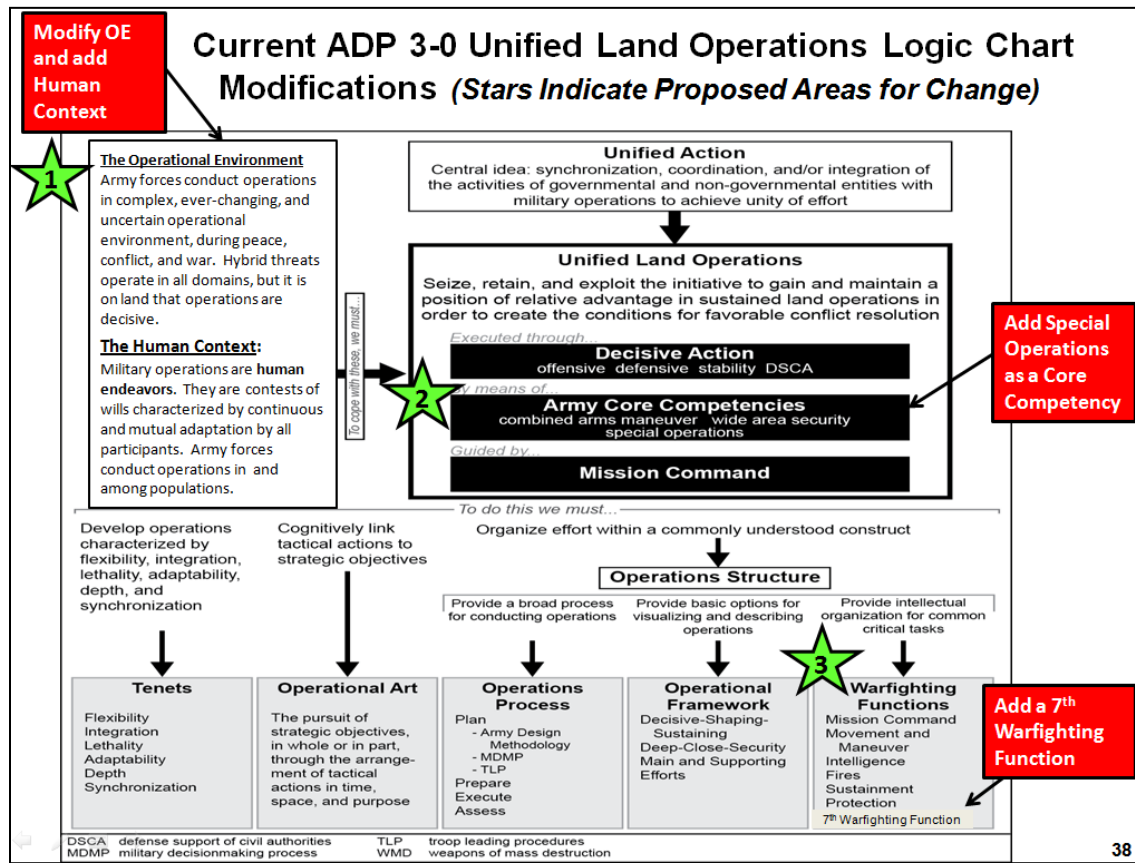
Modify OE and add Human Context

Current ADP 3-0 Unified Land Operations Logic Chart Modifications (Stars Indicate Proposed Areas for Change)

1

The Operational Environment
Army forces conduct operations in complex, ever-changing, and uncertain operational environment, during peace, conflict, and war. Hybrid threats operate in all domains, but it is on land that operations are decisive.

The Human Context:
Military operations are human endeavors. They are contests of wills characterized by continuous and mutual adaptation by all participants. Army forces conduct operations in and among populations.

To cope with these, we must...

Unified Action
Central idea: synchronization, coordination, and/or integration of the activities of governmental and non-governmental entities with military operations to achieve unity of effort

Unified Land Operations
Seize, retain, and exploit the initiative to gain and maintain a position of relative advantage in sustained land operations in order to create the conditions for favorable conflict resolution

Executed through...
Decisive Action
offensive defensive stability DSCA

2

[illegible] means of...
Army Core Competencies
combined arms maneuver wide area security
special operations

Guided by...
Mission Command

Add Special Operations as a Core Competency

To do this we must...

Develop operations characterized by flexibility, integration, lethality, adaptability, depth, and synchronization

Cognitively link tactical actions to strategic objectives

Organize effort within a commonly understood construct

Operations Structure

Provide a broad process for conducting operations

Provide basic options for visualizing and describing operations

Provide intellectual organization for common critical tasks

3

Tenets
Flexibility
Integration
Lethality
Adaptability
Depth
Synchronization

Operational Art
The pursuit of strategic objectives, in whole or in part, through the arrangement of tactical actions in time, space, and purpose

Operations Process
Plan
- Army Design Methodology
- MDMP
- TLP
Prepare
Execute
Assess

Operational Framework
Decisive-Shaping-Sustaining
Deep-Close-Security
Main and Supporting Efforts

Warfighting Functions
Mission Command
Movement and Maneuver
Intelligence
Fires
Sustainment
Protection
7th Warfighting Function

Add a 7th Warfighting Function

DSCA defense support of civil authorities
MDMP military decisionmaking process
TLP troop leading procedures
WMD weapons of mass destruction

38